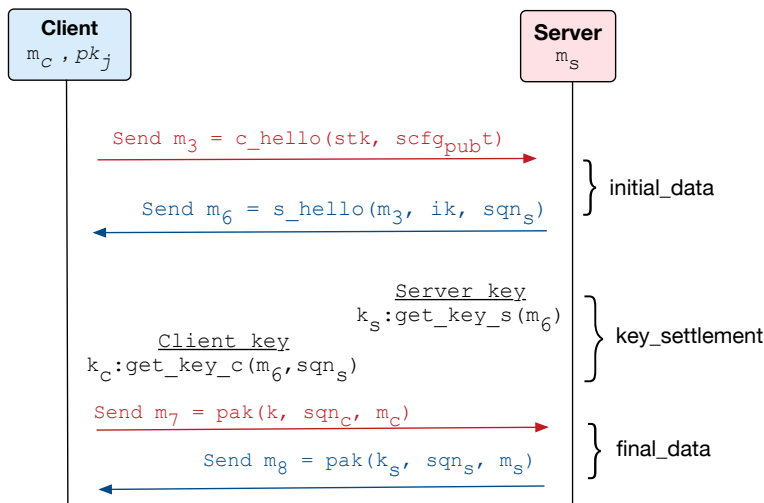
Client
$m_c$ , $pk_j$

Server
$m_s$

Send $m_3$ = c_hello(stk, $scfg_{pub}$t)

Send $m_6$ = s_hello($m_3$, ik, $sqn_s$)

initial_data

Server key
$k_s$:get_key_s($m_6$)

Client key
$k_c$:get_key_c($m_6$,$sqn_s$)

key_settlement

Send $m_7$ = pak(k, $sqn_c$, $m_c$)

Send $m_8$ = pak($k_s$, $sqn_s$, $m_s$)

final_data